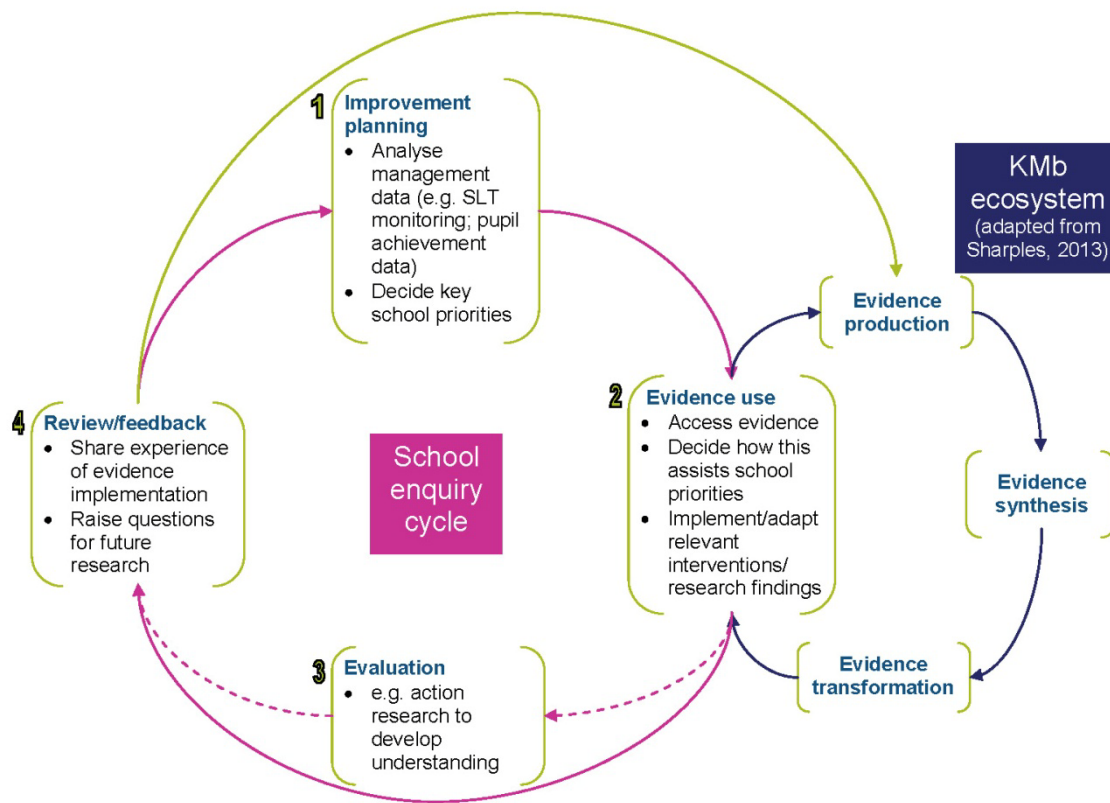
1 Improvement planning
- Analyse management data (e.g. SLT monitoring; pupil achievement data)
- Decide key school priorities

KMb ecosystem (adapted from Sharples, 2013)

Evidence production

2 Evidence use
- Access evidence
- Decide how this assists school priorities
- Implement/adapt relevant interventions/ research findings

4 Review/feedback
- Share experience of evidence implementation
- Raise questions for future research

School enquiry cycle

Evidence synthesis

3 Evaluation
- e.g. action research to develop understanding

Evidence transformation